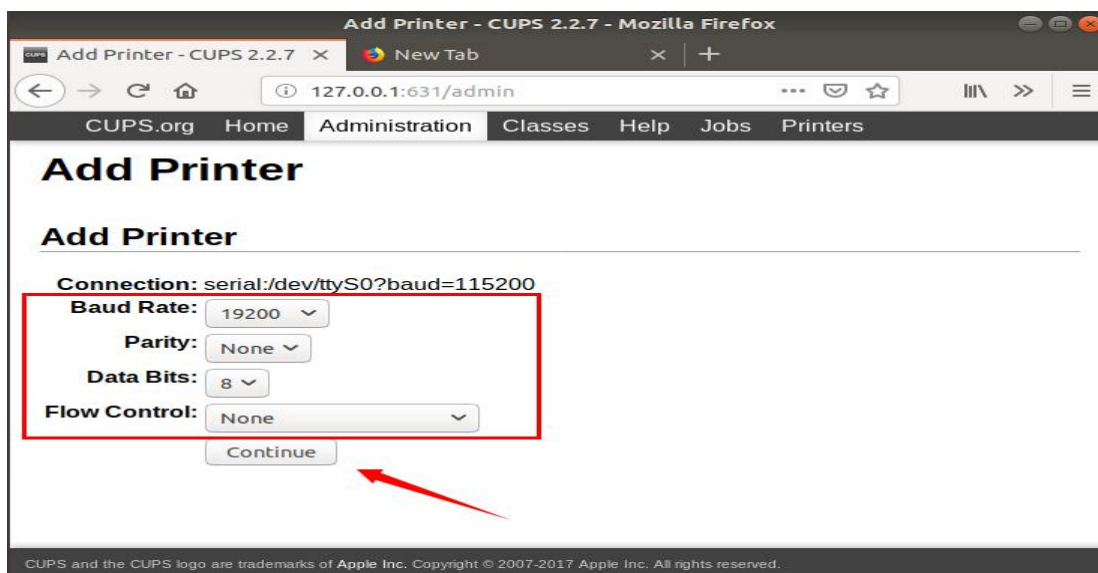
Add Printer - CUPS 2.2.7 - Mozilla Firefox

Add Printer - CUPS 2.2.7 ×
New Tab ×
+

127.0.0.1:631/admin

CUPS.org Home Administration Classes Help Jobs Printers

Add Printer

Add Printer

Connection: serial:/dev/ttyS0?baud=115200
Baud Rate: 19200
Parity: None
Data Bits: 8
Flow Control: None
Continue

CUPS and the CUPS logo are trademarks of Apple Inc. Copyright © 2007-2017 Apple Inc. All rights reserved.